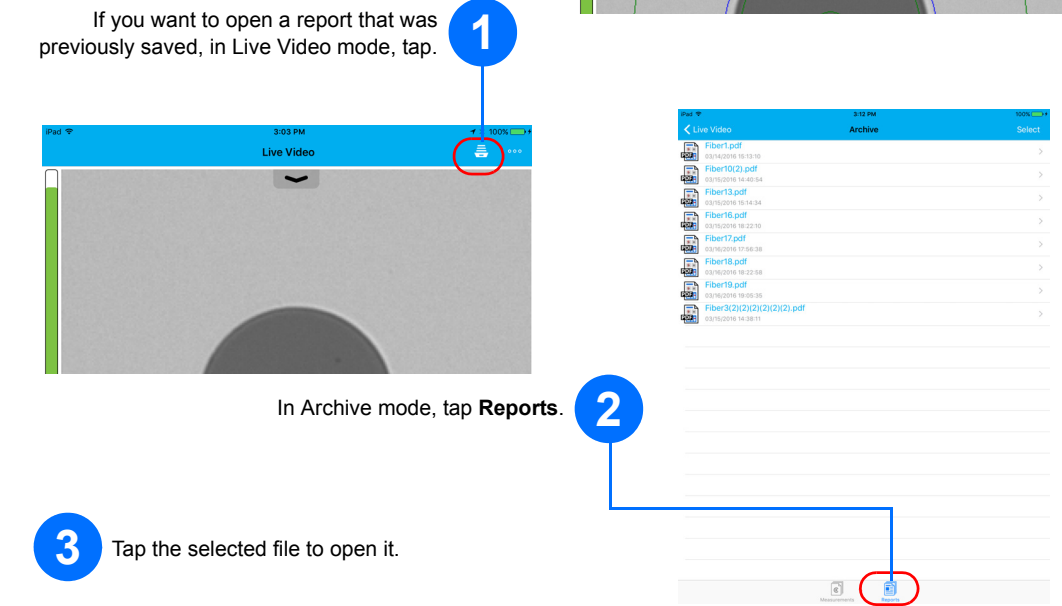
If you want to open a report that was previously saved, in Live Video mode, tap.

1

iPad 3:03 PM 100%

Live Video

iPad 3:12 PM 100%

Live Video Archive Select

Fiber1.pdf
03/14/2016 15:13:10

Fiber10(2).pdf
03/15/2016 14:40:54

Fiber13.pdf
03/15/2016 15:14:34

Fiber16.pdf
03/15/2016 18:22:10

Fiber17.pdf
03/16/2016 17:56:38

Fiber18.pdf
03/16/2016 18:22:58

Fiber19.pdf
03/16/2016 19:05:36

Fiber3(2)(2)(2)(2)(2)(2).pdf
03/15/2016 14:38:11

In Archive mode, tap **Reports**.

2

3

Tap the selected file to open it.

Measurements Reports